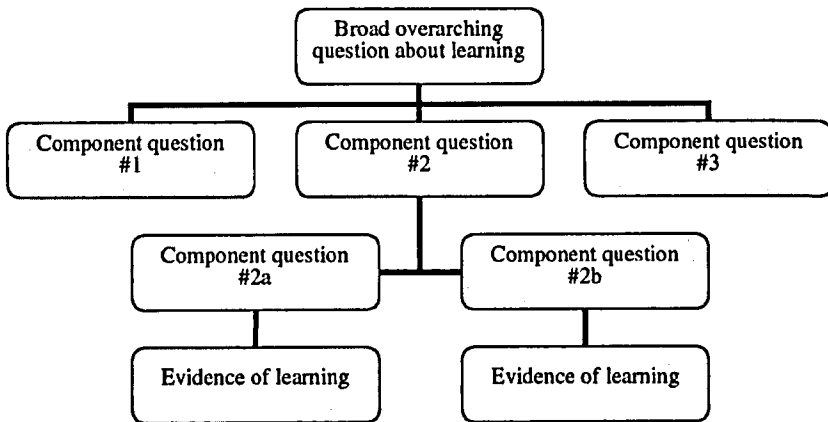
Broad overarching question about learning

Component question #1

Component question #2

Component question #3

Component question #2a

Component question #2b

Evidence of learning

Evidence of learning